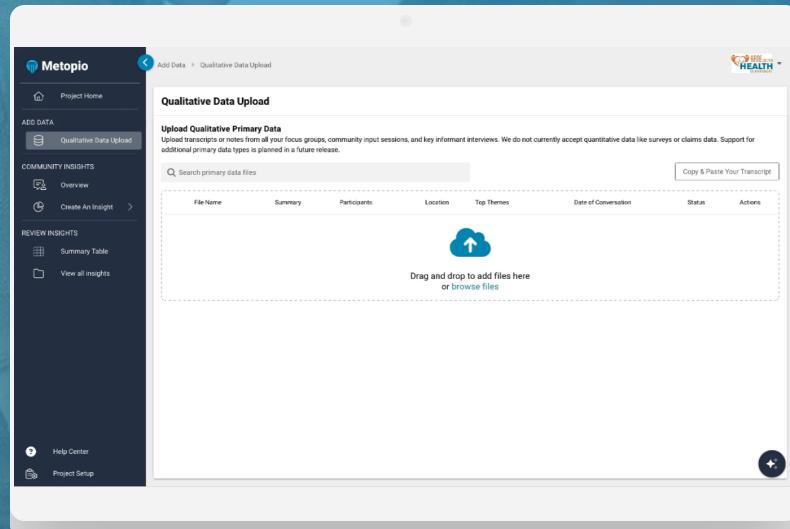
Metopio

Project Home

ADD DATA

Qualitative Data Upload

COMMUNITY INSIGHTS

Overview

Create An Insight

REVIEW INSIGHTS

Summary Table

View all insights

Help Center

Project Setup

Add Data > Qualitative Data Upload

HEALTH

Qualitative Data Upload

Upload Qualitative Primary Data

Upload transcripts or notes from all your focus groups, community input sessions, and key informant interviews. We do not currently accept quantitative data like surveys or claims data. Support for additional primary data types is planned in a future release.

Search primary data files

Copy & Paste Your Transcript

| File Name | Summary | Participants | Location | Top Themes | Date of Conversation | Status | Actions |
|---|---|---|---|---|---|---|---|

Drag and drop to add files here
or browse files